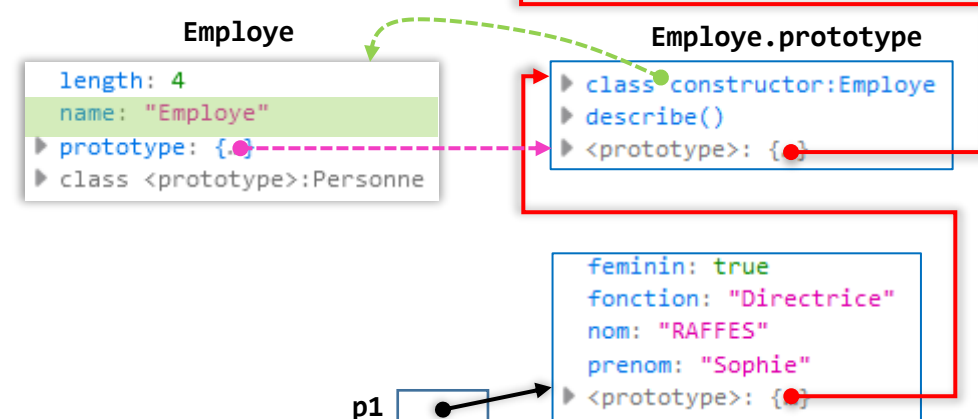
Employe

length: 4
name: "Employe"
prototype: {…}
class <prototype>:Personne

Employe.prototype

class constructor:Employe
describe()
<prototype>: {…}

feminin: true
fonction: "Directrice"
nom: "RAFFES"
prenom: "Sophie"
<prototype>: {…}

p1